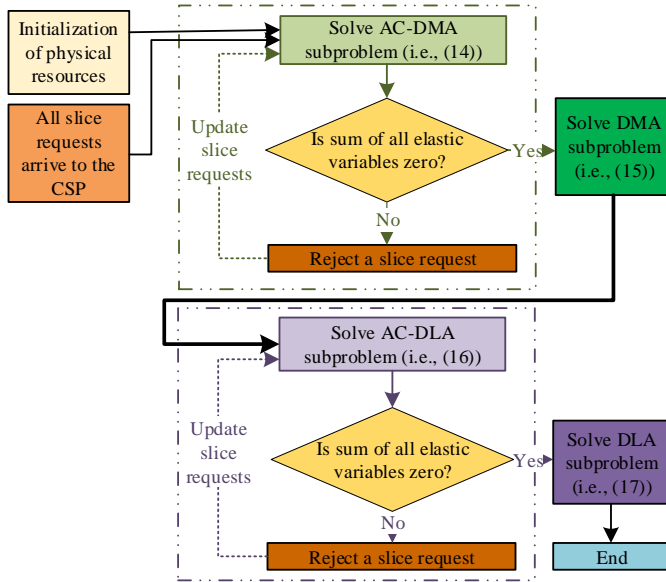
Initialization of physical resources

All slice requests arrive to the CSP

Solve AC-DMA subproblem (i.e., (14))

Update slice requests

Is sum of all elastic variables zero?

Yes

Solve DMA subproblem (i.e., (15))

No

Reject a slice request

Solve AC-DLA subproblem (i.e., (16))

Update slice requests

Is sum of all elastic variables zero?

Yes

Solve DLA subproblem (i.e., (17))

No

Reject a slice request

End